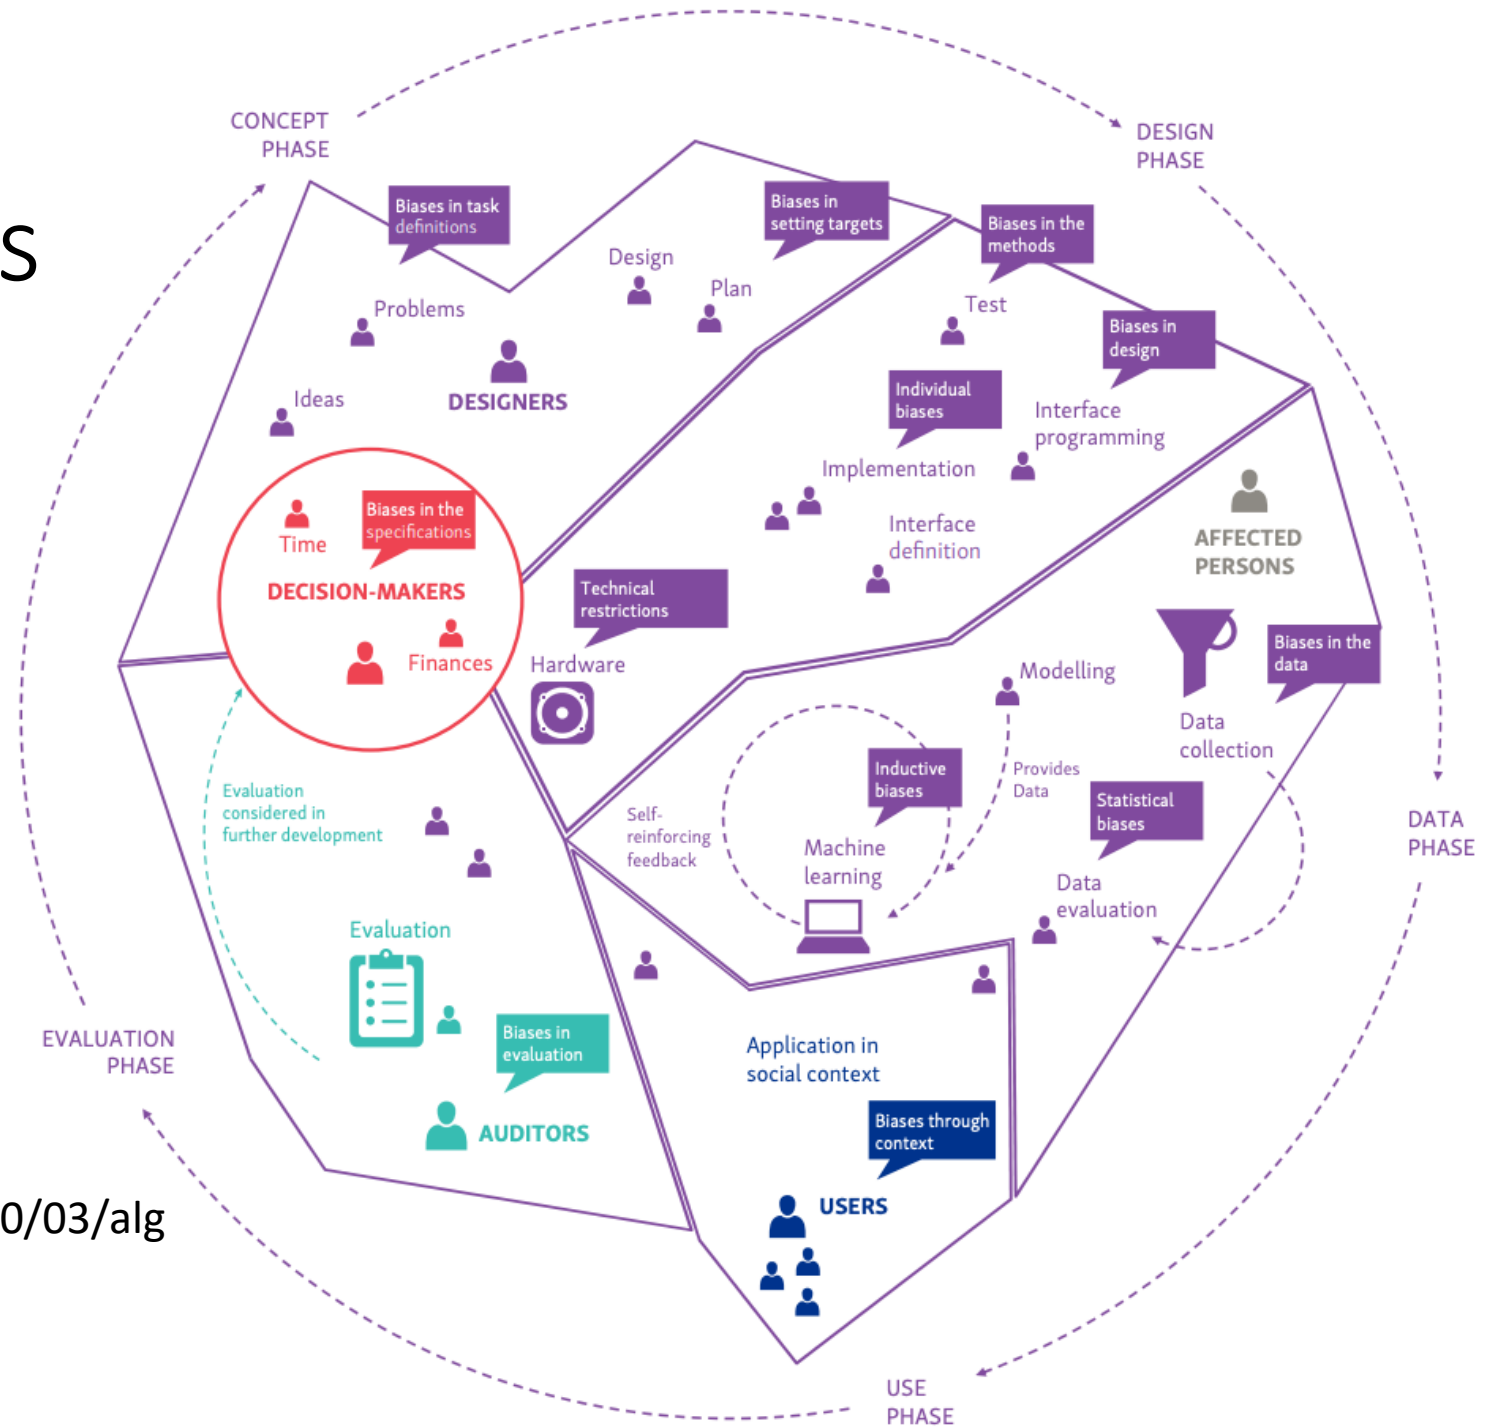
CONCEPT PHASE

DESIGN PHASE

S

Biases in task definitions

Biases in setting targets

Biases in the methods

Design

Plan

Test

Problems

Biases in design

DESIGNERS

Ideas

Individual biases

Interface programming

Implementation

Biases in the specifications

Time

Interface definition

AFFECTED PERSONS

DECISION-MAKERS

Technical restrictions

Finances

Hardware

Modelling

Biases in the data

Data collection

Inductive biases

Provides Data

Evaluation considered in further development

Self-reinforcing feedback

Statistical biases

Machine learning

DATA PHASE

Data evaluation

Evaluation

EVALUATION PHASE

Biases in evaluation

Application in social context

AUDITORS

Biases through context

0/03/alg

USERS

USE PHASE